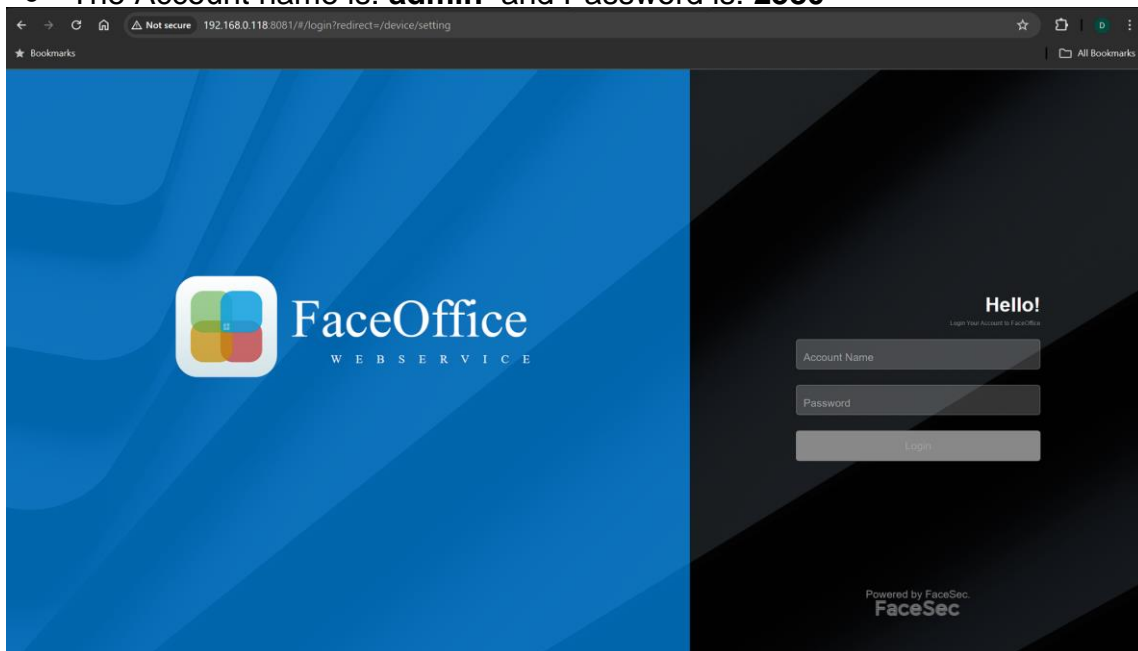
The Account name is: **admin** and Password is: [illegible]

Not secure 192.168.0.118:8081/#/login?redirect=/device/setting

Bookmarks

All Bookmarks

D

FaceOffice

WEBSERVICE

Hello!

Login Your Account to FaceOffice

Account Name

Password

Login

Powered by FaceSec.

FaceSec